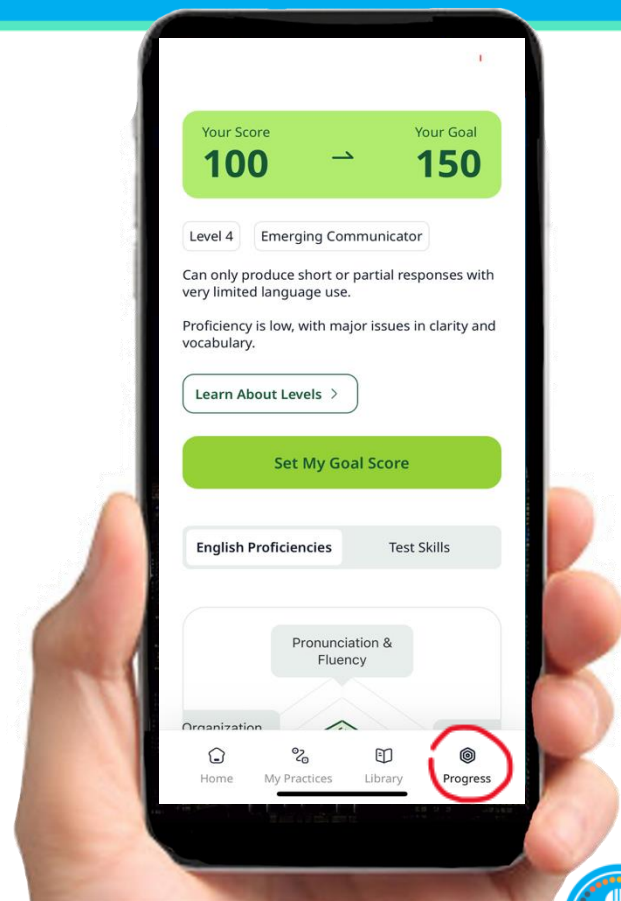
Your Score
100

Your Goal
150

Level 4

Emerging Communicator

Can only produce short or partial responses with very limited language use.

Proficiency is low, with major issues in clarity and vocabulary.

Learn About Levels >

Set My Goal Score

English Proficiencies

Test Skills

Pronunciation & Fluency

Organization

Home

My Practices

Library

Progress